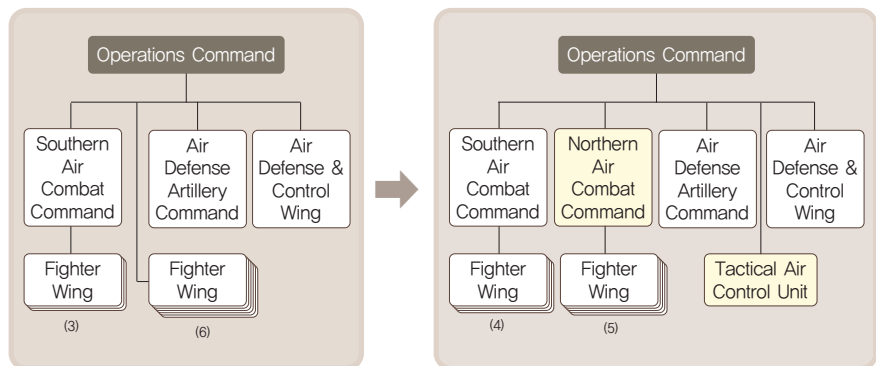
Operations Command

Southern Air Combat Command

Air Defense Artillery Command

Air Defense & Control Wing

Fighter Wing
(3)

Fighter Wing
(6)

Operations Command

Southern Air Combat Command

Northern Air Combat Command

Air Defense Artillery Command

Air Defense & Control Wing

Fighter Wing
(4)

Fighter Wing
(5)

Tactical Air Control Unit